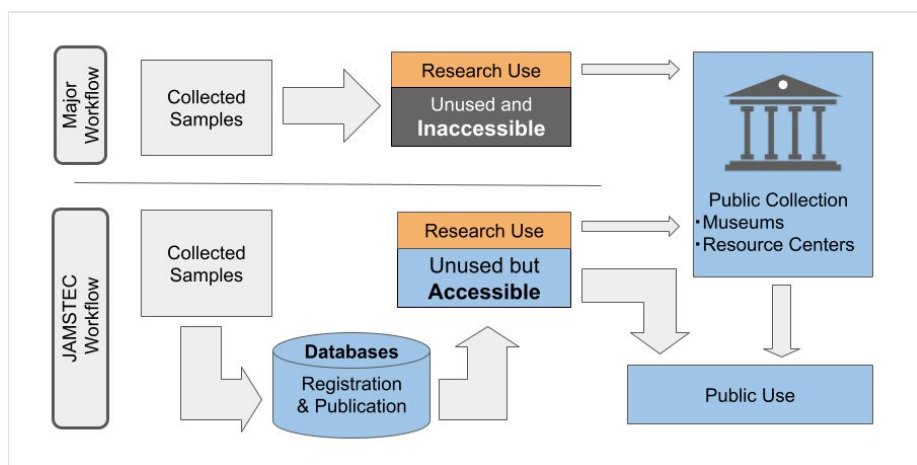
Major Workflow

Collected Samples

Research Use

Unused and Inaccessible

Public Collection
・Museums
・Resource Centers

JAMSTEC Workflow

Collected Samples

Research Use

Unused but Accessible

Databases
Registration & Publication

Public Use